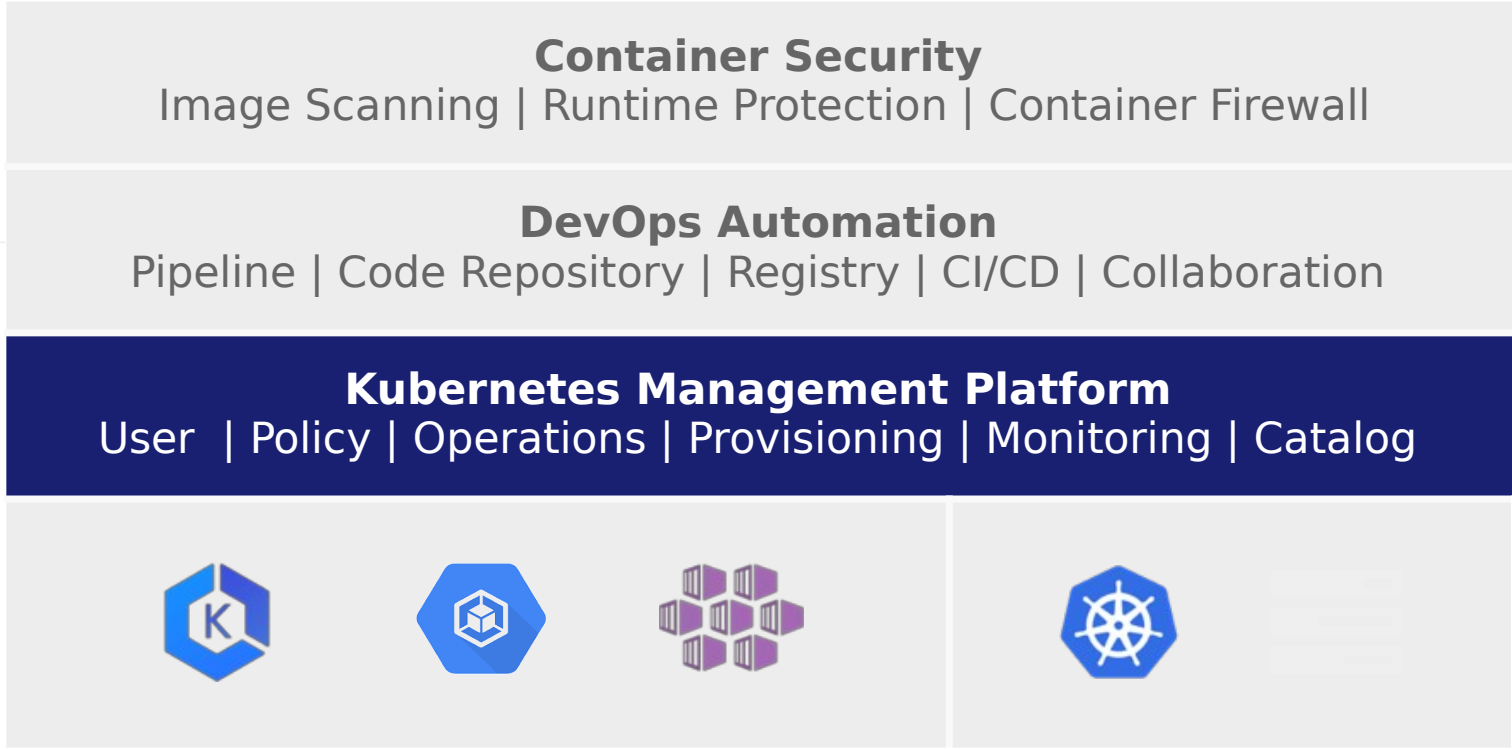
**Container Security**
Image Scanning | Runtime Protection | Container Firewall

**DevOps Automation**
Pipeline | Code Repository | Registry | CI/CD | Collaboration

**Kubernetes Management Platform**
User | Policy | Operations | Provisioning | Monitoring | Catalog

K